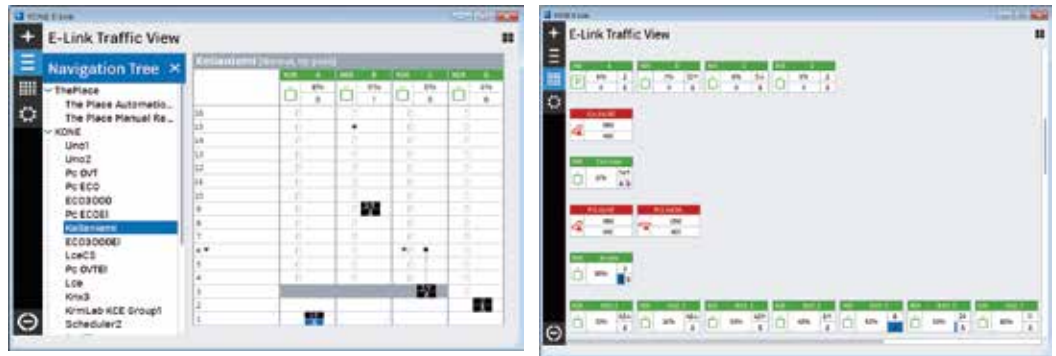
KONE E-Link

E-Link Traffic View

Navigation Tree

ThePlace
The Place Automatio...
The Place Manual Re...
KONE
Uno1
Uno2
Pc OVT
Pc ECO
ECO3000
Pc ECOEI
Keilaniemi
ECO3000EI
LceCS
Pc OVTEI
Lce
Knx3
KrmLab KCE Group1
Scheduler2

Keilaniemi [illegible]

16
15
14
13
12
11
10
9
8
7
6
5
4
3
2
1

KONE E-Link

E-Link Traffic View